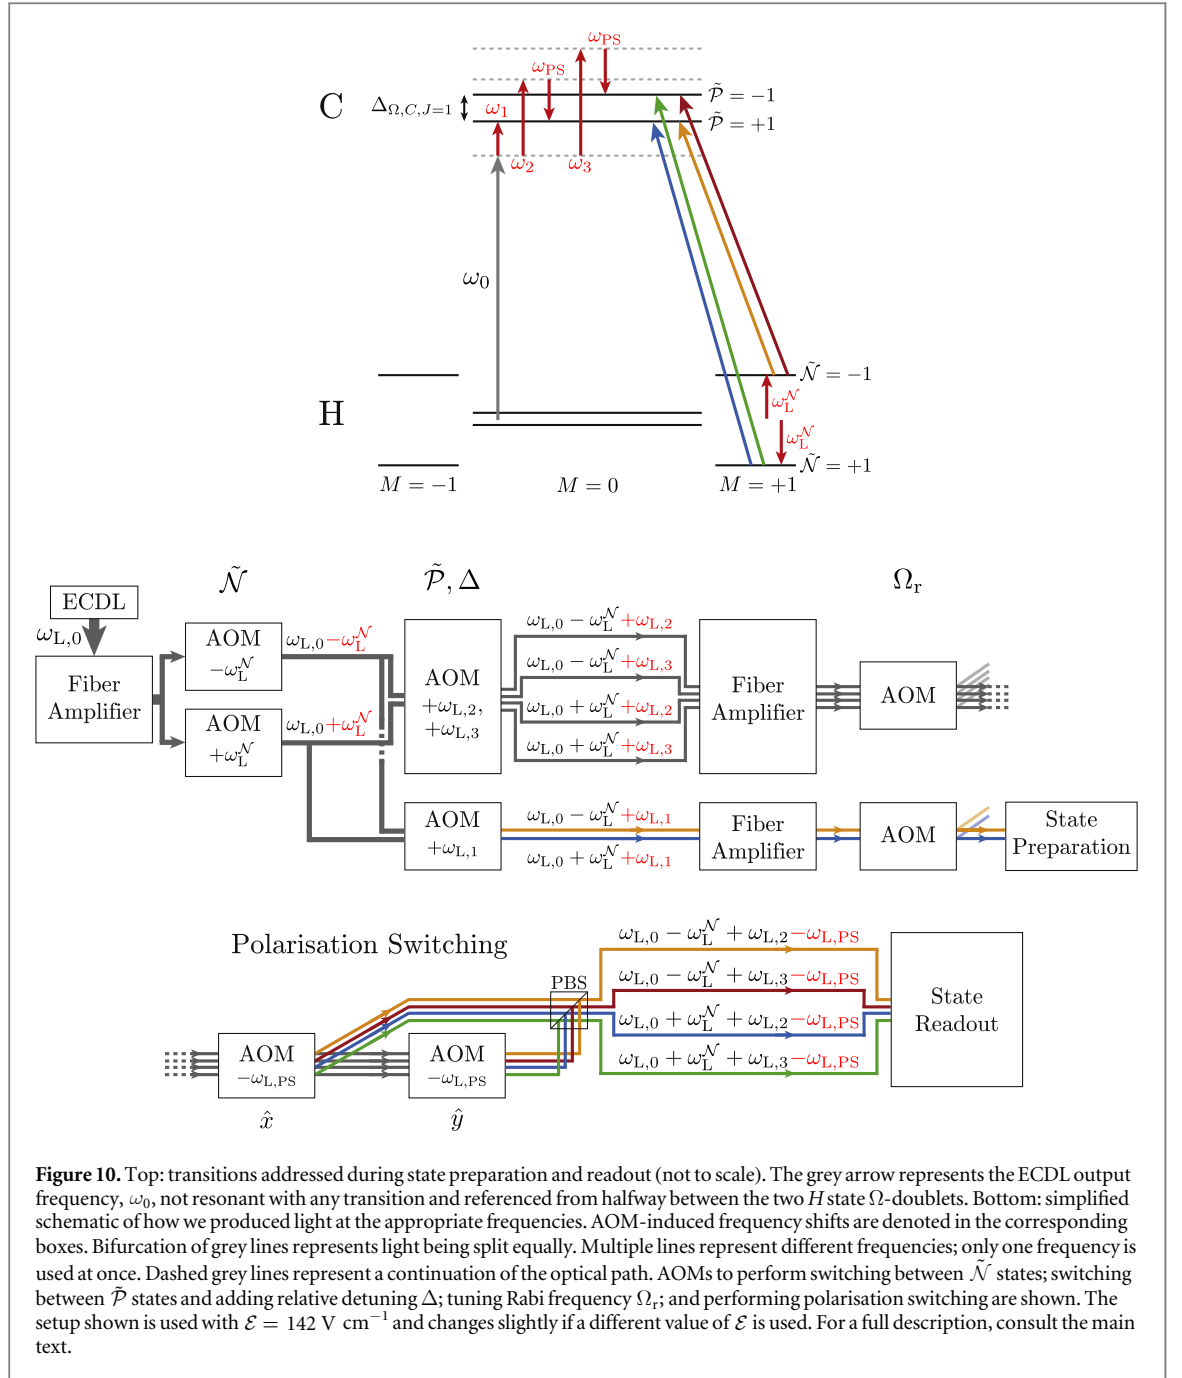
$\omega_{\rm PS}$
$\omega_{\rm PS}$
C
$\Delta_{\Omega,C,J=1}$
$\omega_1$
$\omega_2$
$\omega_3$
$\tilde{\mathcal{P}} = -1$
$\tilde{\mathcal{P}} = +1$
$\omega_0$
H
$\tilde{\mathcal{N}} = -1$
$\omega_{\rm L}^{\mathcal{N}}$
$\omega_{\rm L}^{\mathcal{N}}$
$\tilde{\mathcal{N}} = +1$
$M = -1$
$M = 0$
$M = +1$

$\tilde{\mathcal{N}}$
$\tilde{\mathcal{P}}, \Delta$
$\Omega_{\rm r}$
ECDL
$\omega_{\rm L,0}$
Fiber Amplifier
AOM $-\omega_{\rm L}^{\mathcal{N}}$
AOM $+\omega_{\rm L}^{\mathcal{N}}$
$\omega_{\rm L,0} - \omega_{\rm L}^{\mathcal{N}}$
$\omega_{\rm L,0} + \omega_{\rm L}^{\mathcal{N}}$
AOM $+\omega_{\rm L,2}$, $+\omega_{\rm L,3}$
$\omega_{\rm L,0} - \omega_{\rm L}^{\mathcal{N}} + \omega_{\rm L,2}$
$\omega_{\rm L,0} - \omega_{\rm L}^{\mathcal{N}} + \omega_{\rm L,3}$
$\omega_{\rm L,0} + \omega_{\rm L}^{\mathcal{N}} + \omega_{\rm L,2}$
$\omega_{\rm L,0} + \omega_{\rm L}^{\mathcal{N}} + \omega_{\rm L,3}$
Fiber Amplifier
AOM
AOM $+\omega_{\rm L,1}$
$\omega_{\rm L,0} - \omega_{\rm L}^{\mathcal{N}} + \omega_{\rm L,1}$
$\omega_{\rm L,0} + \omega_{\rm L}^{\mathcal{N}} + \omega_{\rm L,1}$
Fiber Amplifier
AOM
State Preparation

Polarisation Switching
PBS
$\omega_{\rm L,0} - \omega_{\rm L}^{\mathcal{N}} + \omega_{\rm L,2} - \omega_{\rm L,PS}$
$\omega_{\rm L,0} - \omega_{\rm L}^{\mathcal{N}} + \omega_{\rm L,3} - \omega_{\rm L,PS}$
$\omega_{\rm L,0} + \omega_{\rm L}^{\mathcal{N}} + \omega_{\rm L,2} - \omega_{\rm L,PS}$
$\omega_{\rm L,0} + \omega_{\rm L}^{\mathcal{N}} + \omega_{\rm L,3} - \omega_{\rm L,PS}$
State Readout
AOM $-\omega_{\rm L,PS}$
AOM $-\omega_{\rm L,PS}$
$\hat{x}$
$\hat{y}$

**Figure 10.** Top: transitions addressed during state preparation and readout (not to scale). The grey arrow represents the ECDL output frequency, $\omega_0$, not resonant with any transition and referenced from halfway between the two $H$ state $\Omega$-doublets. Bottom: simplified schematic of how we produced light at the appropriate frequencies. AOM-induced frequency shifts are denoted in the corresponding boxes. Bifurcation of grey lines represents light being split equally. Multiple lines represent different frequencies; only one frequency is used at once. Dashed grey lines represent a continuation of the optical path. AOMs to perform switching between $\tilde{\mathcal{N}}$ states; switching between $\tilde{\mathcal{P}}$ states and adding relative detuning $\Delta$; tuning Rabi frequency $\Omega_{\rm r}$; and performing polarisation switching are shown. The setup shown is used with $\mathcal{E} = 142$ V cm$^{-1}$ and changes slightly if a different value of $\mathcal{E}$ is used. For a full description, consult the main text.